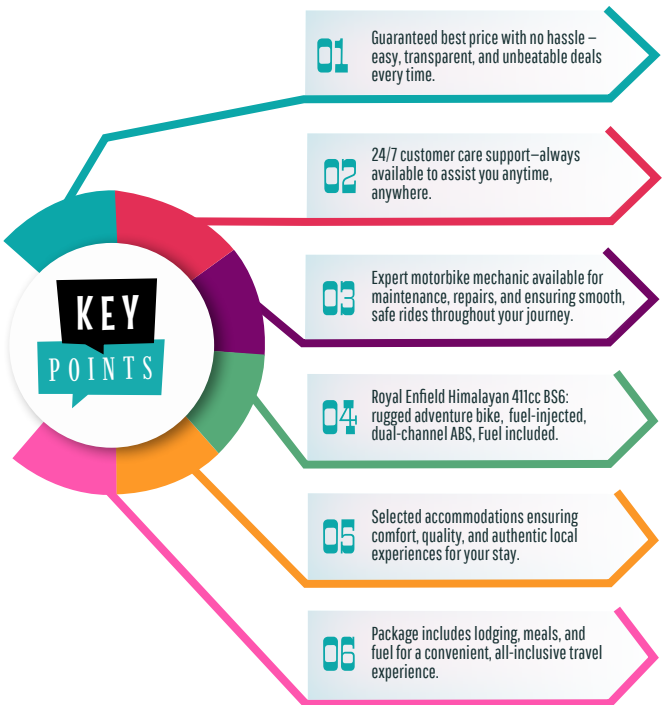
KEY
POINTS

01 Guaranteed best price with no hassle – easy, transparent, and unbeatable deals every time.

02 24/7 customer care support–always available to assist you anytime, anywhere.

03 Expert motorbike mechanic available for maintenance, repairs, and ensuring smooth, safe rides throughout your journey.

04 Royal Enfield Himalayan 411cc BS6: rugged adventure bike, fuel-injected, dual-channel ABS, Fuel included.

05 Selected accommodations ensuring comfort, quality, and authentic local experiences for your stay.

06 Package includes lodging, meals, and fuel for a convenient, all-inclusive travel experience.